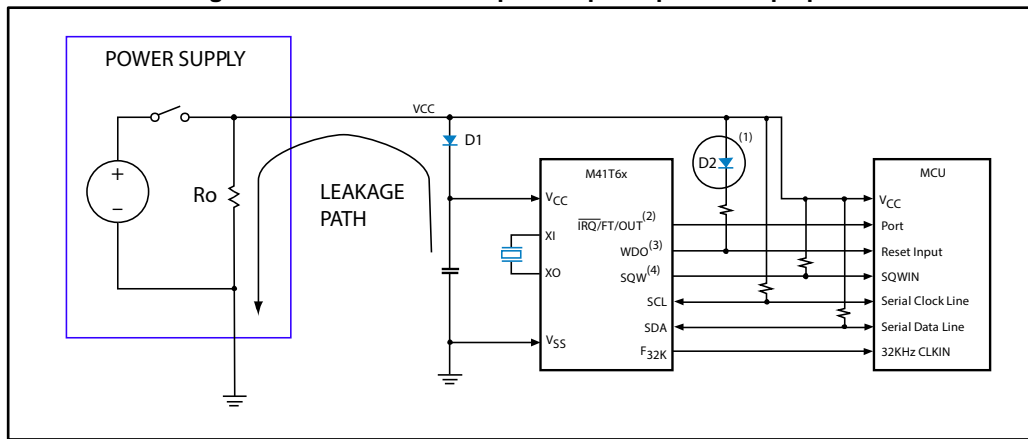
POWER SUPPLY

+

–

Ro

VCC

D1

LEAKAGE PATH

M41T6x

$V_{CC}$

XI

XO

$V_{SS}$

$\overline{IRQ}$/FT/OUT$^{(2)}$

WDO$^{(3)}$

SQW$^{(4)}$

SCL

SDA

$F_{32K}$

D2

(1)

MCU

$V_{CC}$

Port

Reset Input

SQWIN

Serial Clock Line

Serial Data Line

32KHz CLKIN